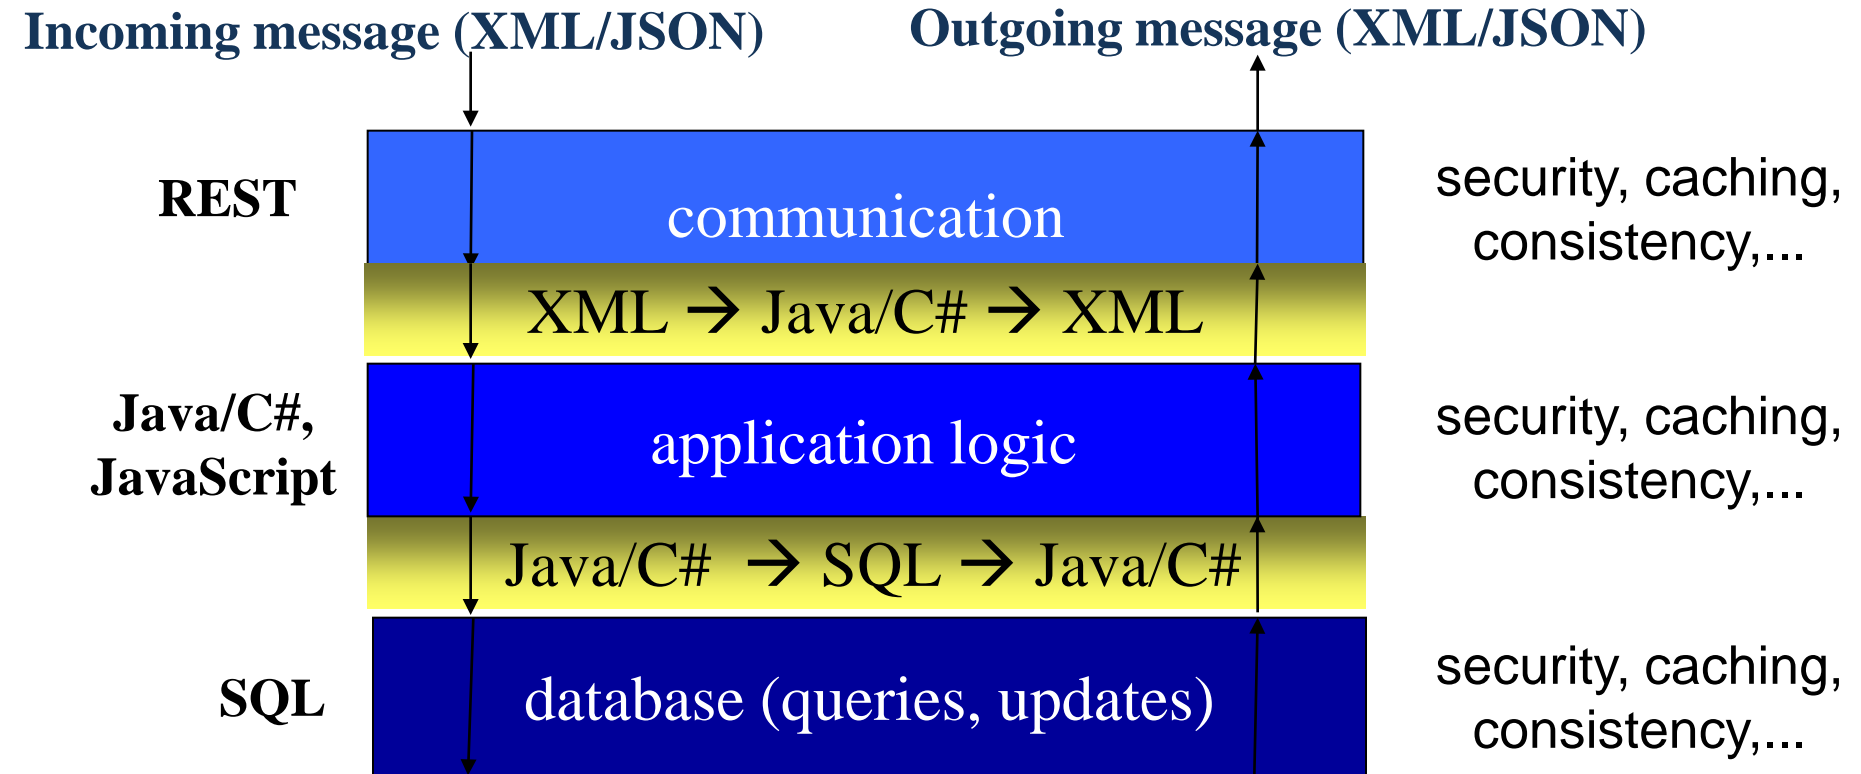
Incoming message (XML/JSON)

Outgoing message (XML/JSON)

REST

communication

security, caching, consistency,...

XML → Java/C# → XML

Java/C#, JavaScript

application logic

security, caching, consistency,...

Java/C# → SQL → Java/C#

SQL

database (queries, updates)

security, caching, consistency,...